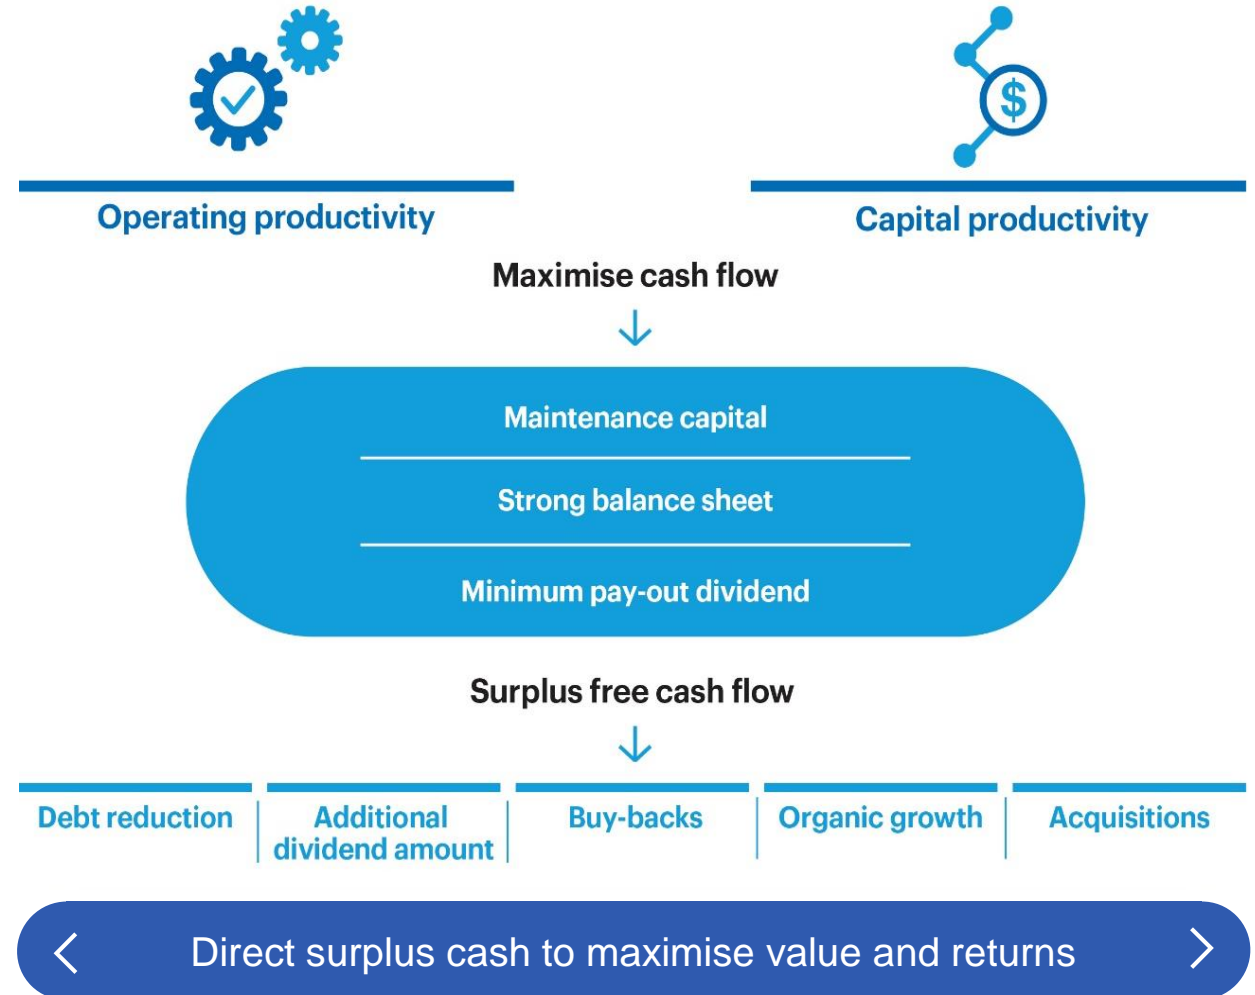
Operating productivity

Capital productivity

Maximise cash flow

Maintenance capital

Strong balance sheet

Minimum pay-out dividend

Surplus free cash flow

Debt reduction

Additional dividend amount

Buy-backs

Organic growth

Acquisitions

Direct surplus cash to maximise value and returns